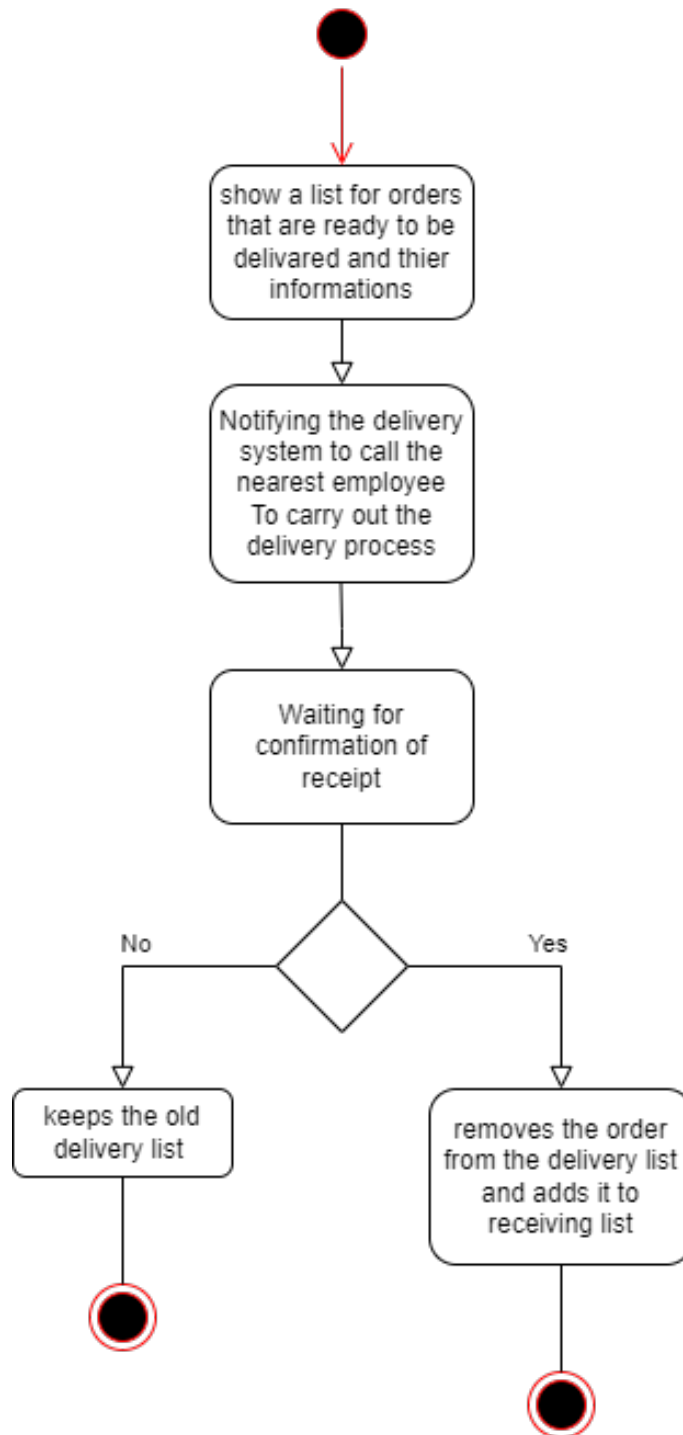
show a list for orders that are ready to be delivared and thier informations

Notifying the delivery system to call the nearest employee To carry out the delivery process

Waiting for confirmation of receipt

No

Yes

keeps the old delivery list

removes the order from the delivery list and adds it to receiving list